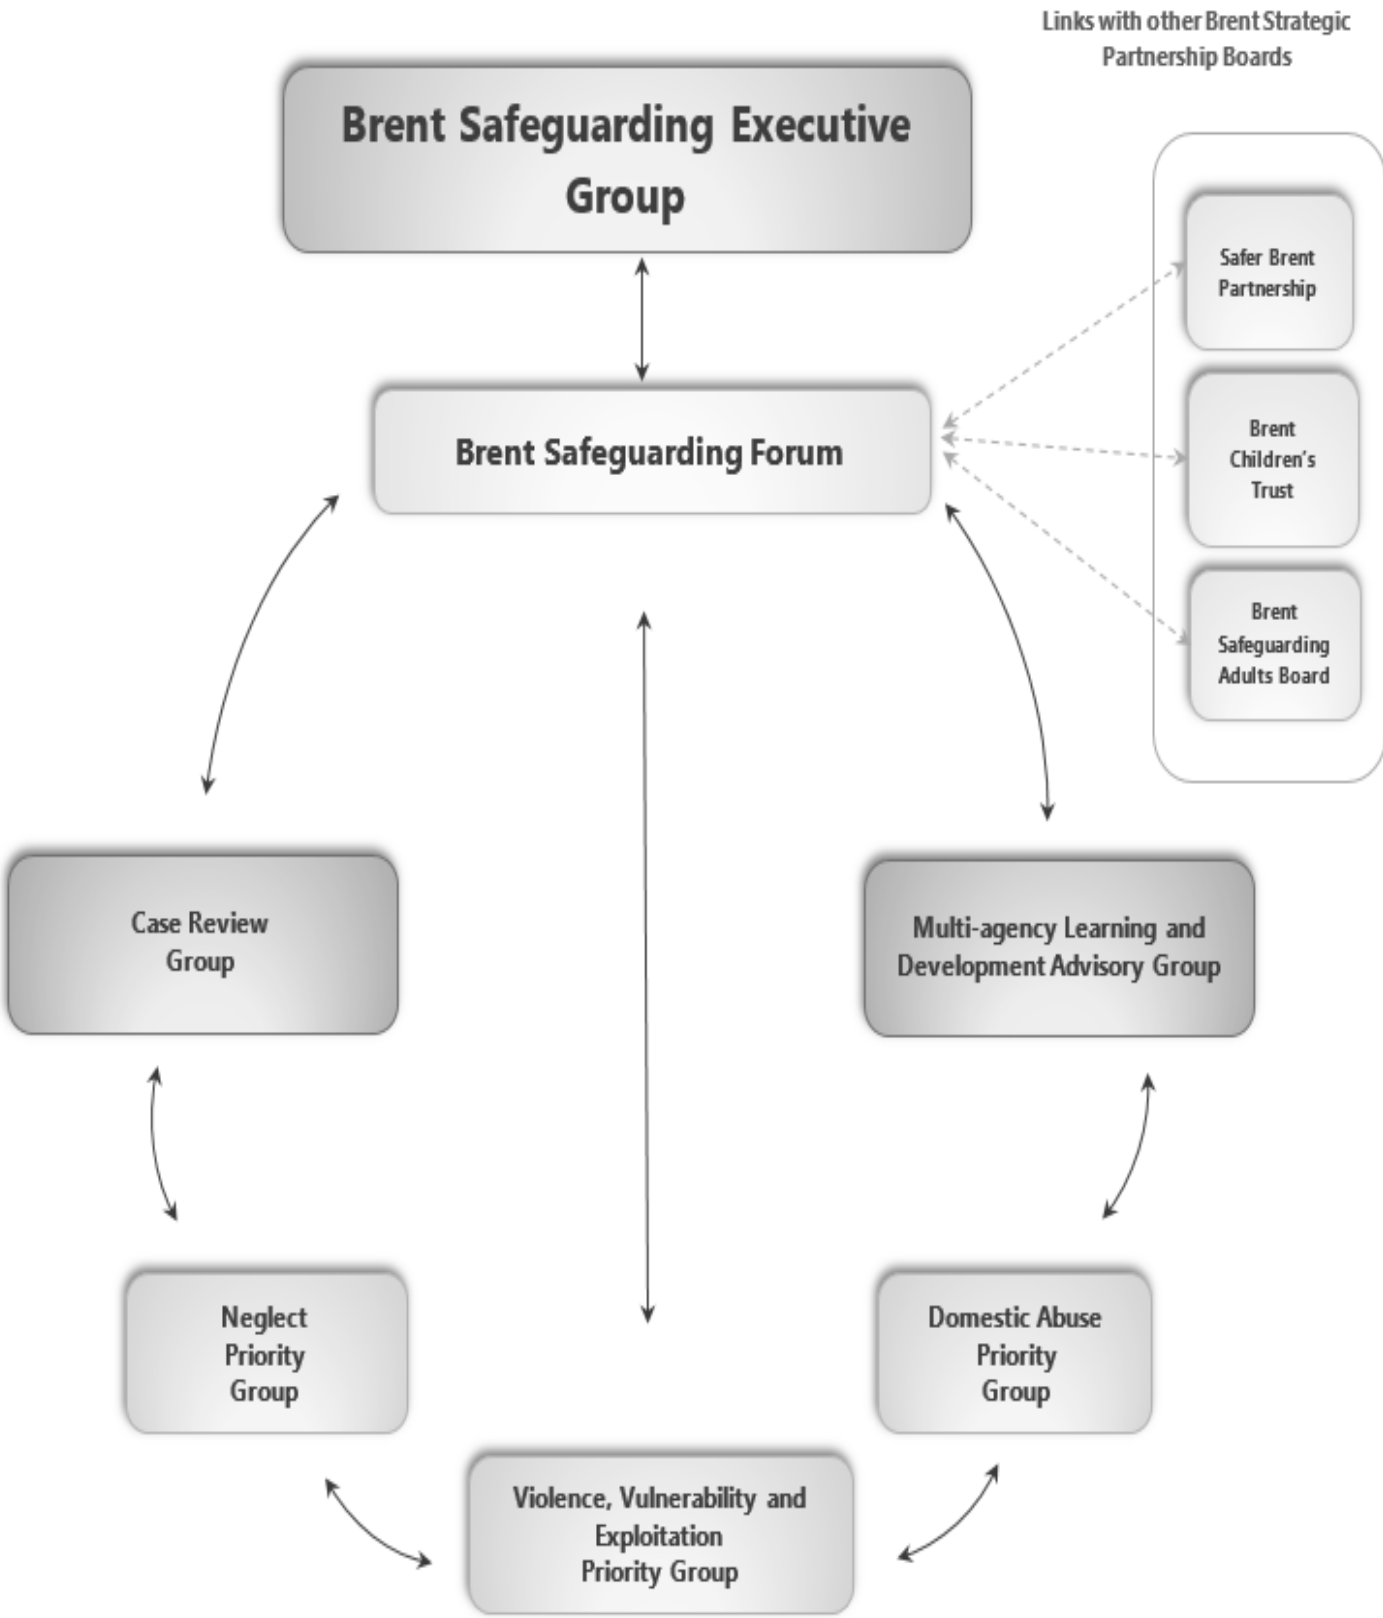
Links with other Brent Strategic Partnership Boards

Brent Safeguarding Executive Group

Brent Safeguarding Forum

Safer Brent Partnership

Brent Children's Trust

Brent Safeguarding Adults Board

Case Review Group

Multi-agency Learning and Development Advisory Group

Neglect Priority Group

Domestic Abuse Priority Group

Violence, Vulnerability and Exploitation Priority Group